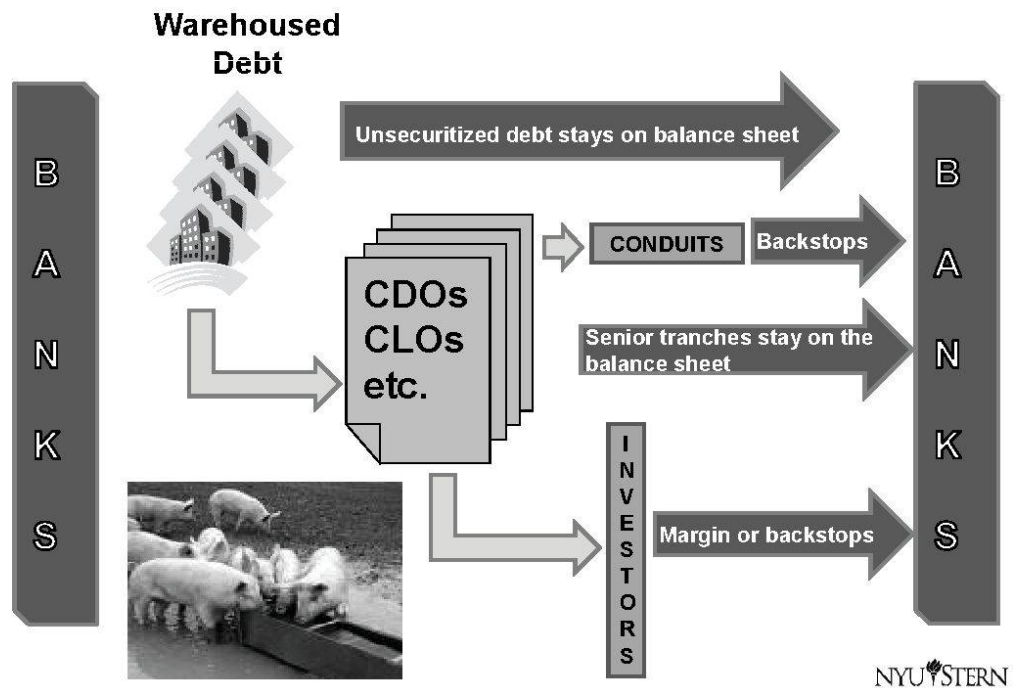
Warehoused Debt

B A N K S

Unsecuritized debt stays on balance sheet

CDOs CLOs etc.

CONDUITS

Backstops

Senior tranches stay on the balance sheet

I N V E S T O R S

Margin or backstops

B A N K S

NYU STERN